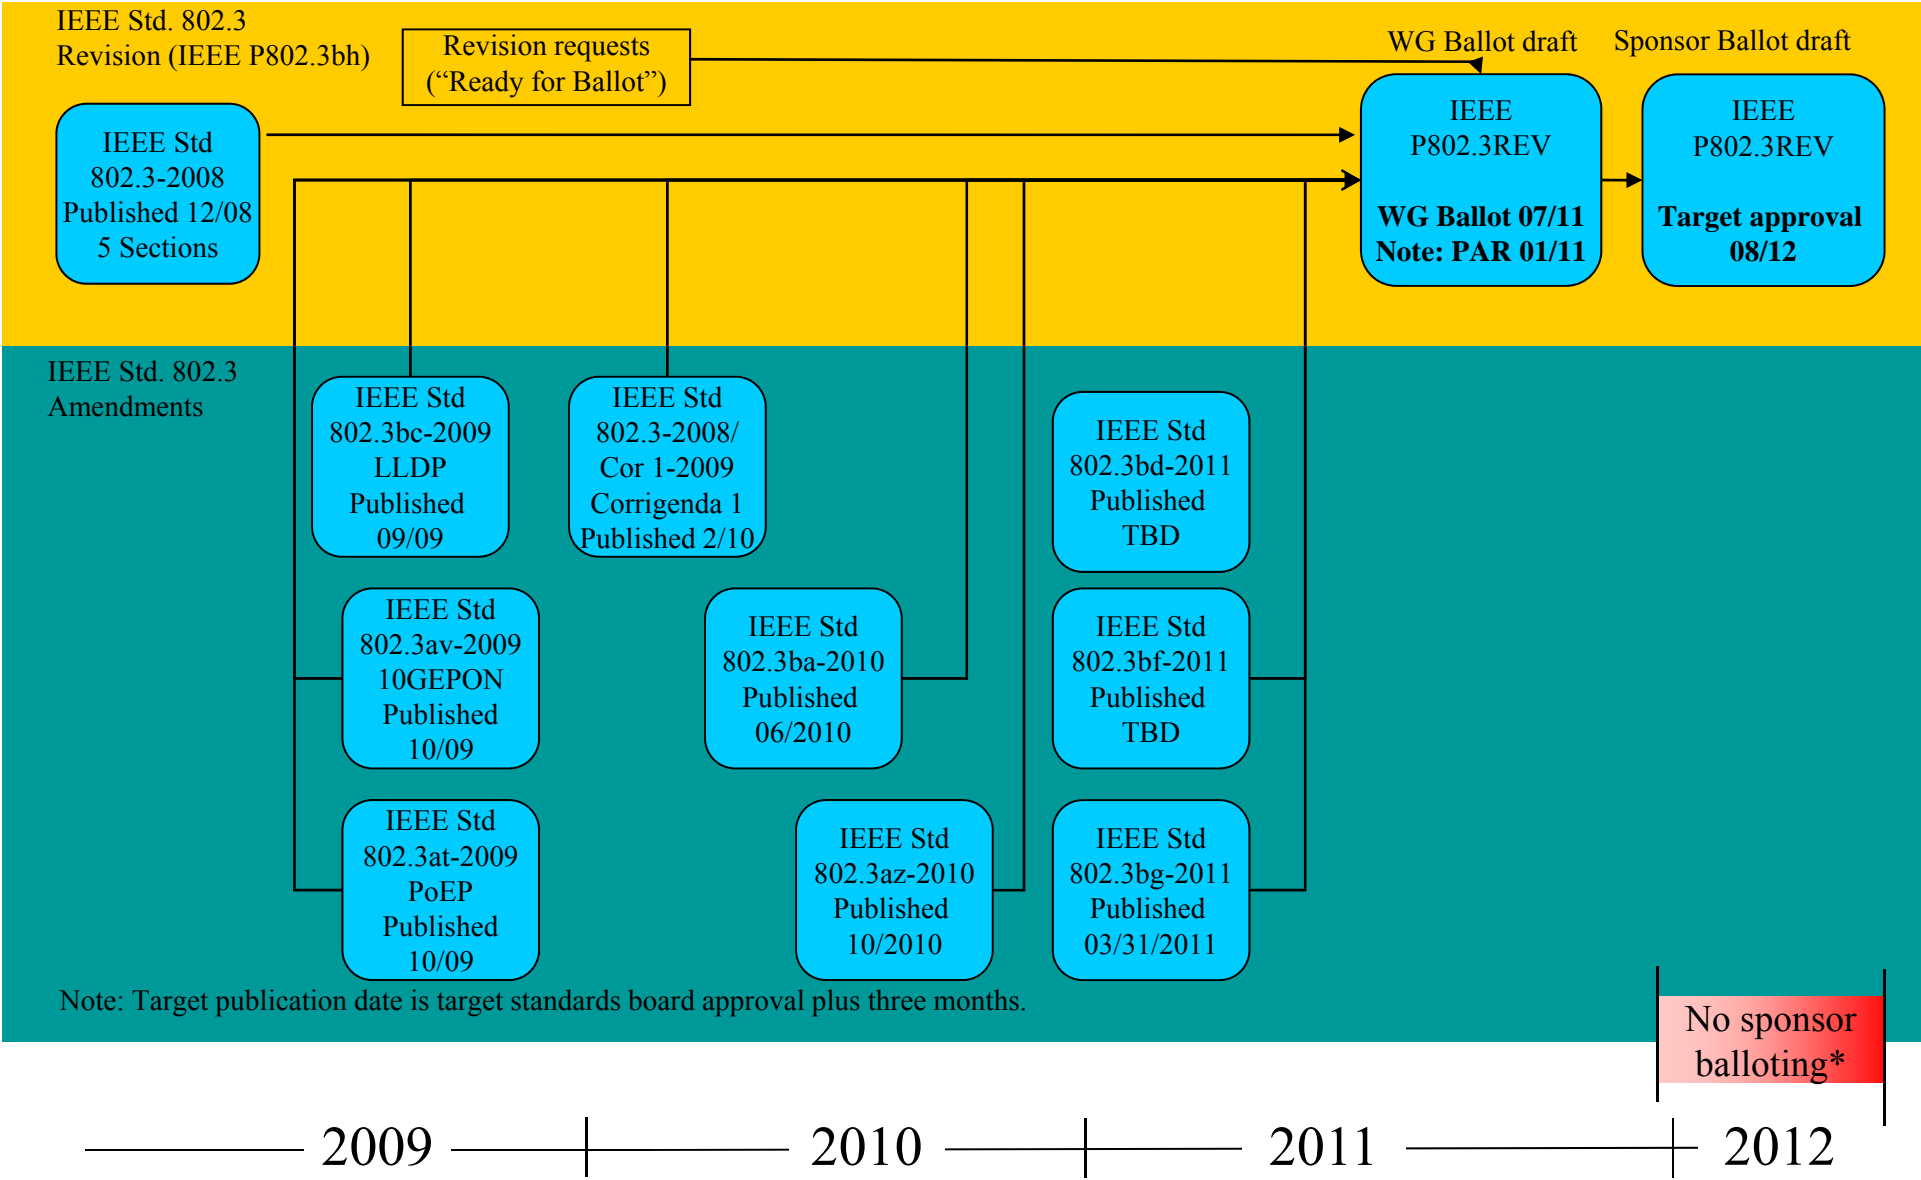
IEEE Std. 802.3 Revision (IEEE P802.3bh)

Revision requests (“Ready for Ballot”)

WG Ballot draft

Sponsor Ballot draft

IEEE Std 802.3-2008 Published 12/08 5 Sections

IEEE P802.3REV

WG Ballot 07/11 Note: PAR 01/11

IEEE P802.3REV

Target approval 08/12

IEEE Std. 802.3 Amendments

IEEE Std 802.3bc-2009 LLDP Published 09/09

IEEE Std 802.3-2008/ Cor 1-2009 Corrigenda 1 Published 2/10

IEEE Std 802.3bd-2011 Published TBD

IEEE Std 802.3av-2009 10GEPON Published 10/09

IEEE Std 802.3ba-2010 Published 06/2010

IEEE Std 802.3bf-2011 Published TBD

IEEE Std 802.3at-2009 PoEP Published 10/09

IEEE Std 802.3az-2010 Published 10/2010

IEEE Std 802.3bg-2011 Published 03/31/2011

Note: Target publication date is target standards board approval plus three months.

No sponsor balloting*

2009

2010

2011

2012